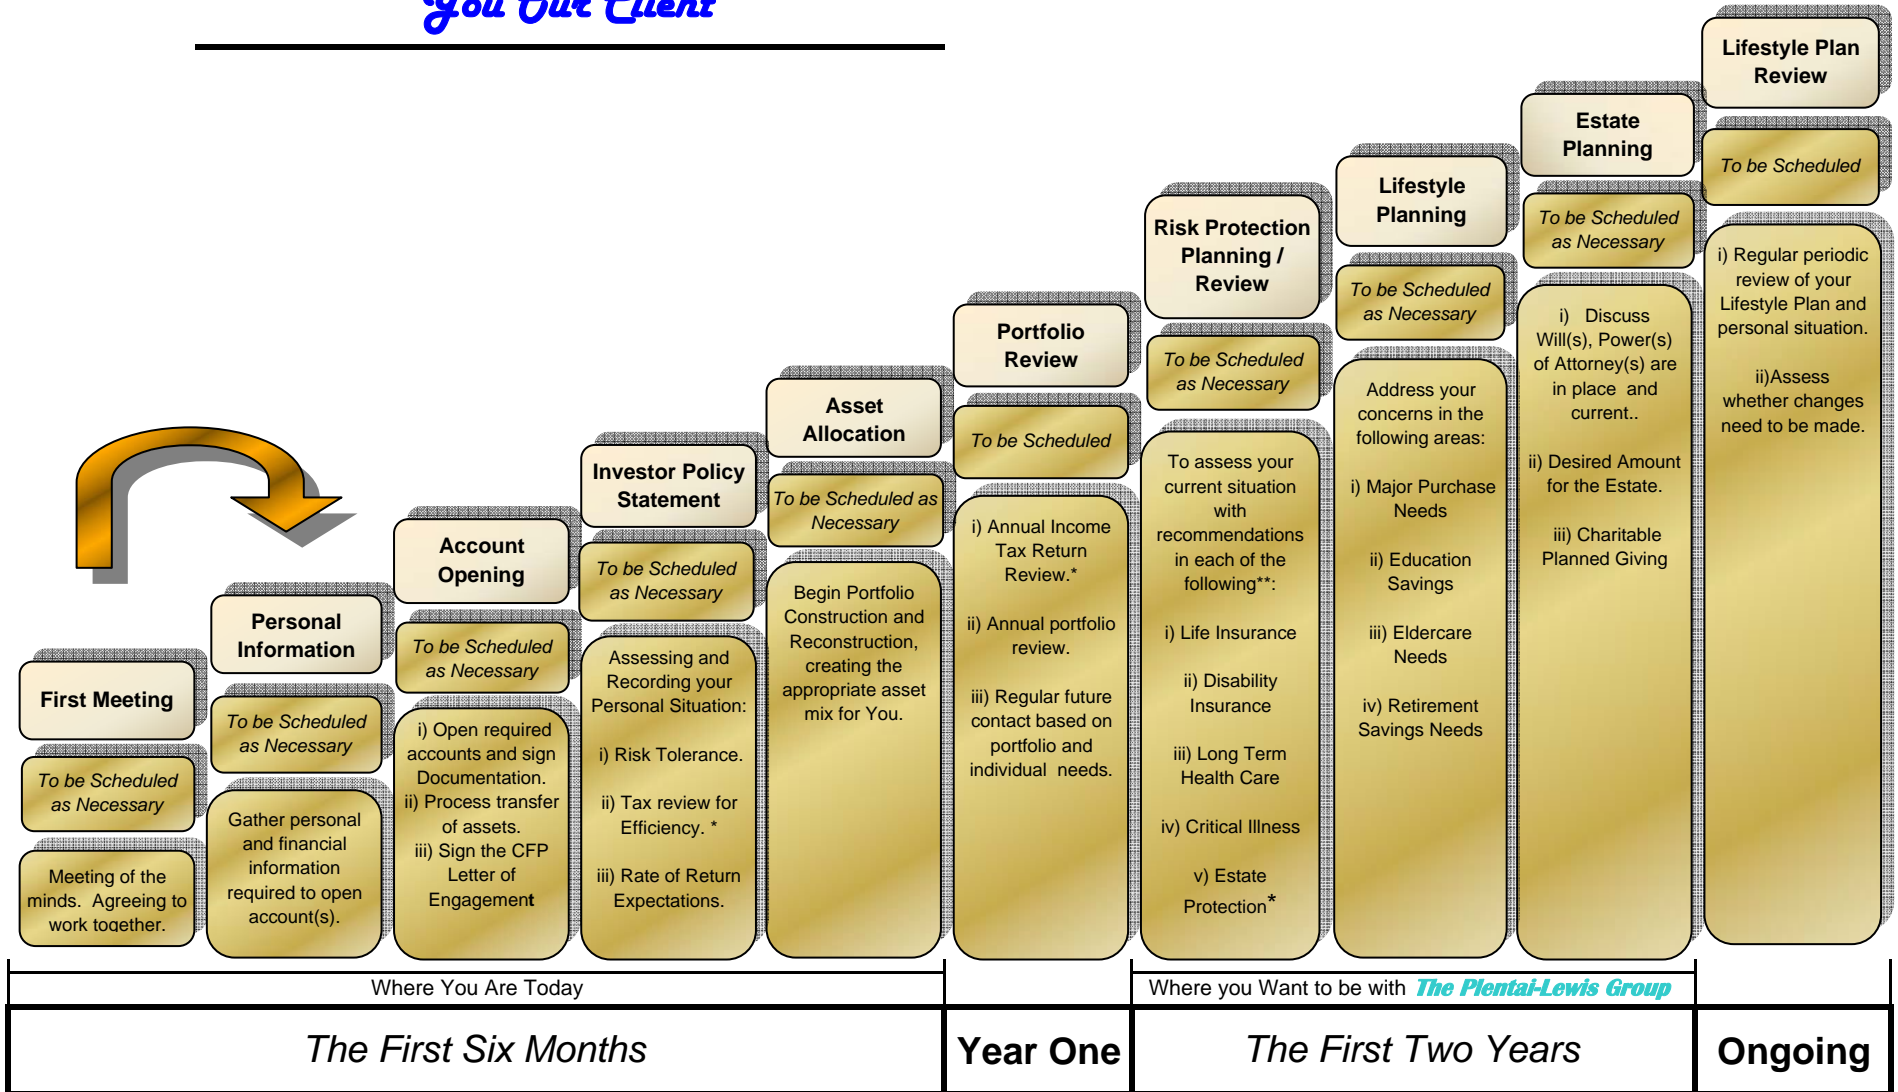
You Our Client

Lifestyle Plan Review

To be Scheduled

i) Regular periodic review of your Lifestyle Plan and personal situation.

ii)Assess whether changes need to be made.

Estate Planning

To be Scheduled as Necessary

i) Discuss Will(s), Power(s) of Attorney(s) are in place and current..

ii) Desired Amount for the Estate.

iii) Charitable Planned Giving

Lifestyle Planning

To be Scheduled as Necessary

Address your concerns in the following areas:

i) Major Purchase Needs

ii) Education Savings

iii) Eldercare Needs

iv) Retirement Savings Needs

Risk Protection Planning / Review

To be Scheduled as Necessary

To assess your current situation with recommendations in each of the following**:

i) Life Insurance

ii) Disability Insurance

iii) Long Term Health Care

iv) Critical Illness

v) Estate Protection*

Portfolio Review

To be Scheduled

i) Annual Income Tax Return Review.*

ii) Annual portfolio review.

iii) Regular future contact based on portfolio and individual needs.

Asset Allocation

To be Scheduled as Necessary

Begin Portfolio Construction and Reconstruction, creating the appropriate asset mix for You.

Investor Policy Statement

To be Scheduled as Necessary

Assessing and Recording your Personal Situation:

i) Risk Tolerance.

ii) Tax review for Efficiency. *

iii) Rate of Return Expectations.

Account Opening

To be Scheduled as Necessary

i) Open required accounts and sign Documentation.
ii) Process transfer of assets.
iii) Sign the CFP Letter of Engagement

Personal Information

To be Scheduled as Necessary

Gather personal and financial information required to open account(s).

First Meeting

To be Scheduled as Necessary

Meeting of the minds. Agreeing to work together.

Where You Are Today

Where you Want to be with The Plentai-Lewis Group

| The First Six Months | Year One | The First Two Years | Ongoing |
|---|---|---|---|